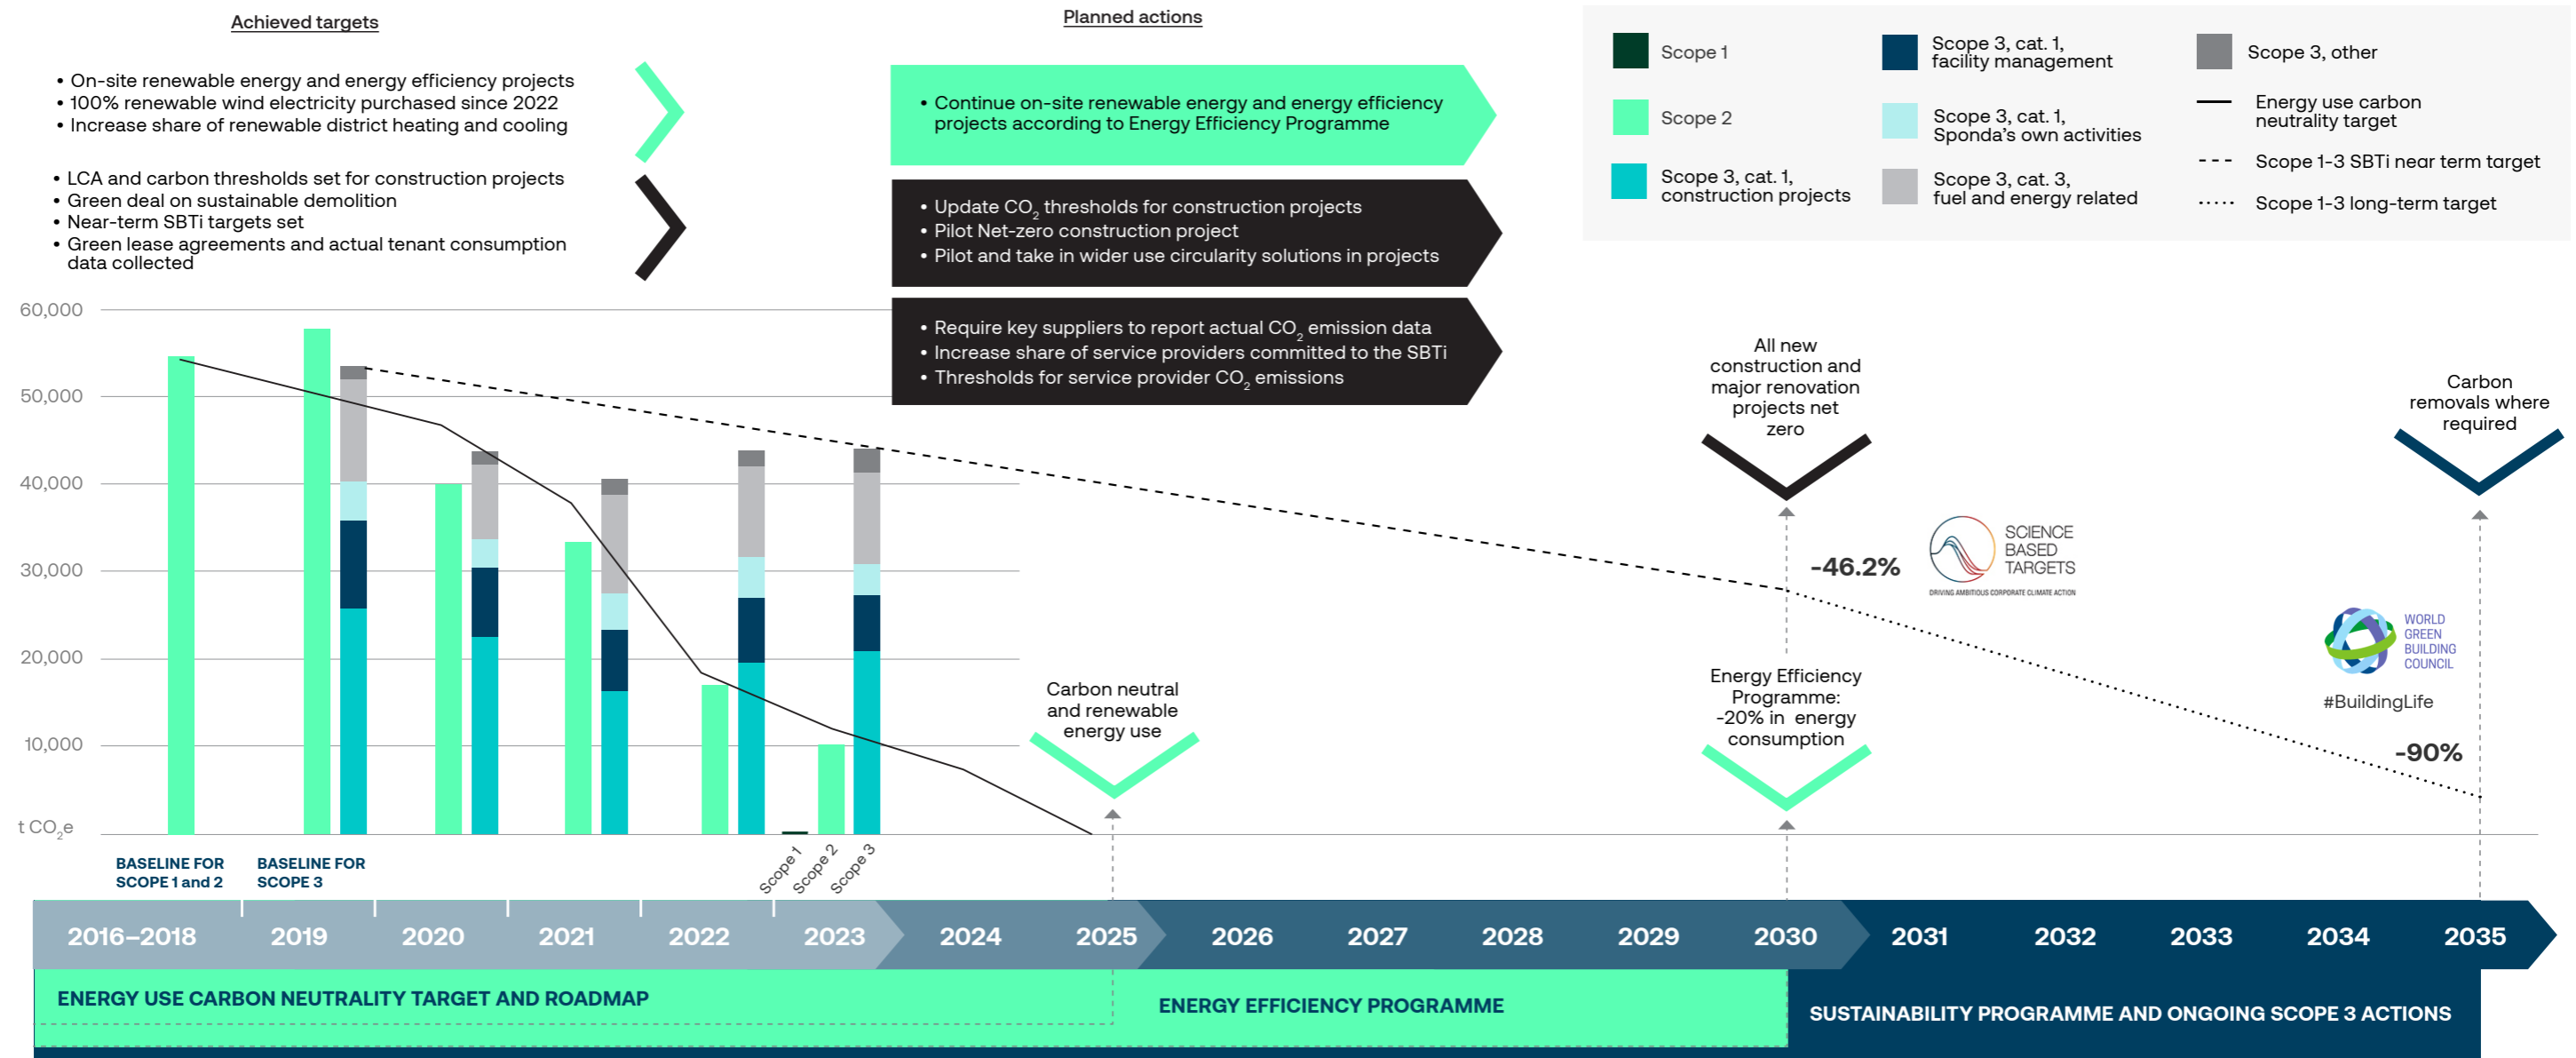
Achieved targets

• On-site renewable energy and energy efficiency projects
• 100% renewable wind electricity purchased since 2022
• Increase share of renewable district heating and cooling

• LCA and carbon thresholds set for construction projects
• Green deal on sustainable demolition
• Near-term SBTi targets set
• Green lease agreements and actual tenant consumption data collected

Planned actions

• Continue on-site renewable energy and energy efficiency projects according to Energy Efficiency Programme

• Update $CO_2$ thresholds for construction projects
• Pilot Net-zero construction project
• Pilot and take in wider use circularity solutions in projects

• Require key suppliers to report actual $CO_2$ emission data
• Increase share of service providers committed to the SBTi
• Thresholds for service provider $CO_2$ emissions

Scope 1
Scope 2
Scope 3, cat. 1, construction projects
Scope 3, cat. 1, facility management
Scope 3, cat. 1, Sponda's own activities
Scope 3, cat. 3, fuel and energy related
Scope 3, other
Energy use carbon neutrality target
Scope 1-3 SBTi near term target
Scope 1-3 long-term target

60,000
50,000
40,000
30,000
20,000
10,000
t $CO_2$e

BASELINE FOR SCOPE 1 and 2
BASELINE FOR SCOPE 3

Scope 1
Scope 2
Scope 3

Carbon neutral and renewable energy use

All new construction and major renovation projects net zero

-46.2%

SCIENCE BASED TARGETS
DRIVING AMBITIOUS CORPORATE CLIMATE ACTION

Energy Efficiency Programme: -20% in energy consumption

Carbon removals where required

WORLD GREEN BUILDING COUNCIL
#BuildingLife

-90%

2016–2018 2019 2020 2021 2022 2023 2024 2025 2026 2027 2028 2029 2030 2031 2032 2033 2034 2035

ENERGY USE CARBON NEUTRALITY TARGET AND ROADMAP
ENERGY EFFICIENCY PROGRAMME
SUSTAINABILITY PROGRAMME AND ONGOING SCOPE 3 ACTIONS